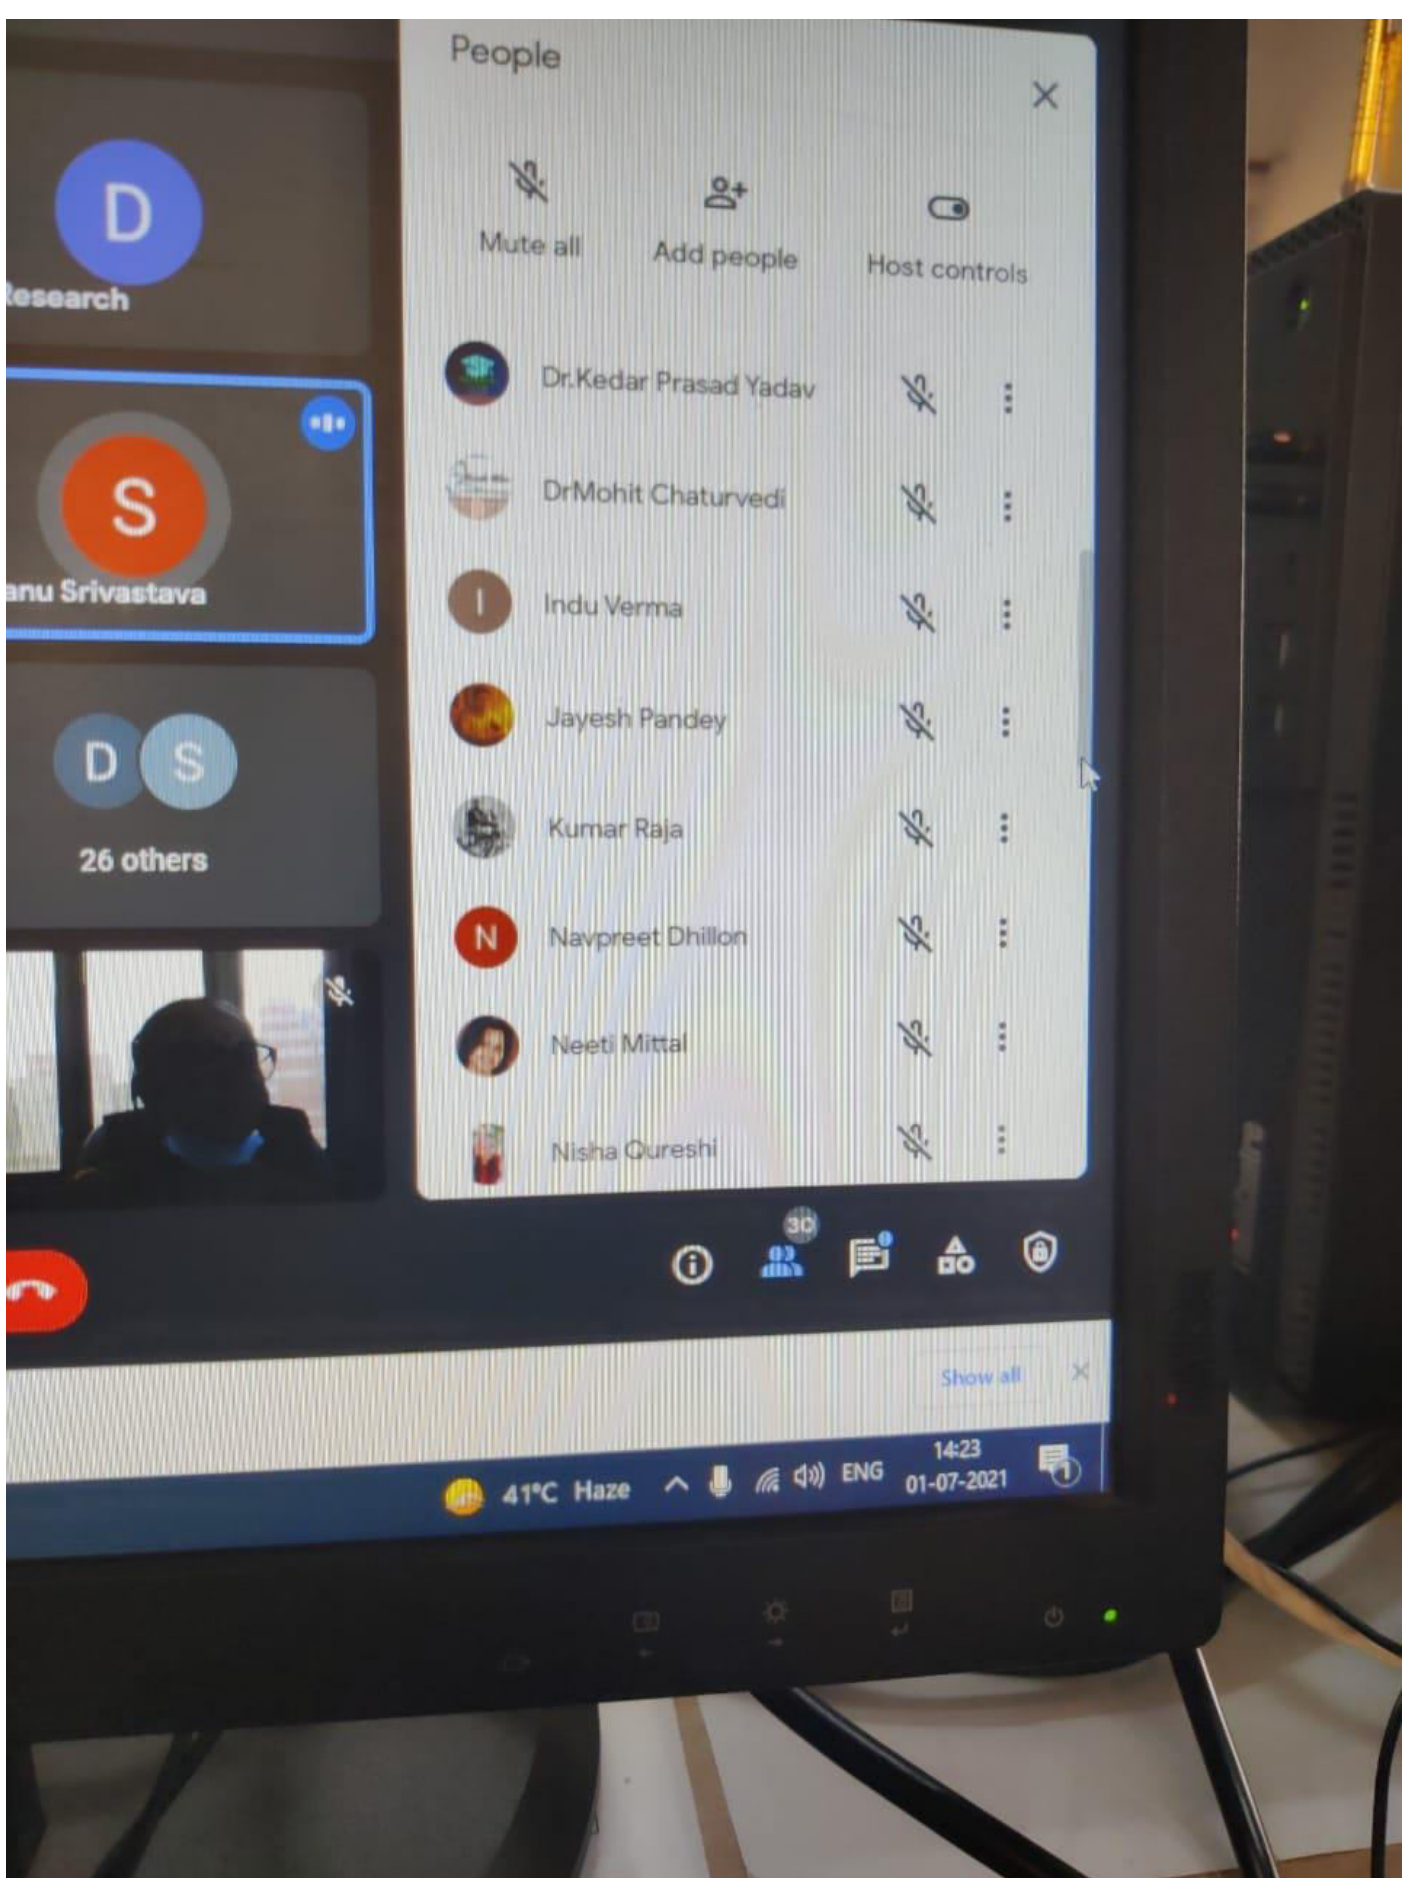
D
esearch

S
anu Srivastava

D S
26 others

People

Mute all
Add people
Host controls

Dr.Kedar Prasad Yadav
DrMohit Chaturvedi
I
Indu Verma
Jayesh Pandey
Kumar Raja
N
Navpreet Dhillon
Neeti Mittal
Nisha Qureshi

30

Show all

41°C Haze
ENG
14:23
01-07-2021
1